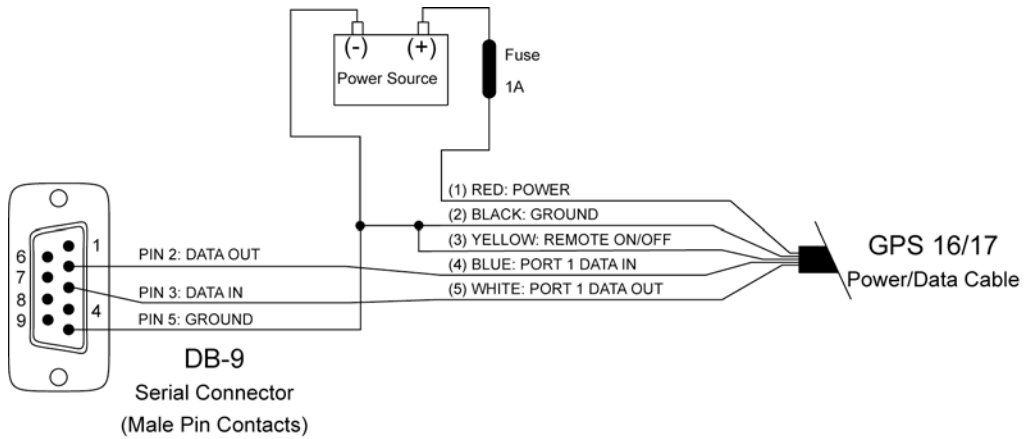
(-) (+)
Power Source

Fuse
1A

(1) RED: POWER
(2) BLACK: GROUND
(3) YELLOW: REMOTE ON/OFF
(4) BLUE: PORT 1 DATA IN
(5) WHITE: PORT 1 DATA OUT

GPS 16/17
Power/Data Cable

6
7
8
9
1
4

PIN 2: DATA OUT
PIN 3: DATA IN
PIN 5: GROUND

DB-9
Serial Connector
(Male Pin Contacts)